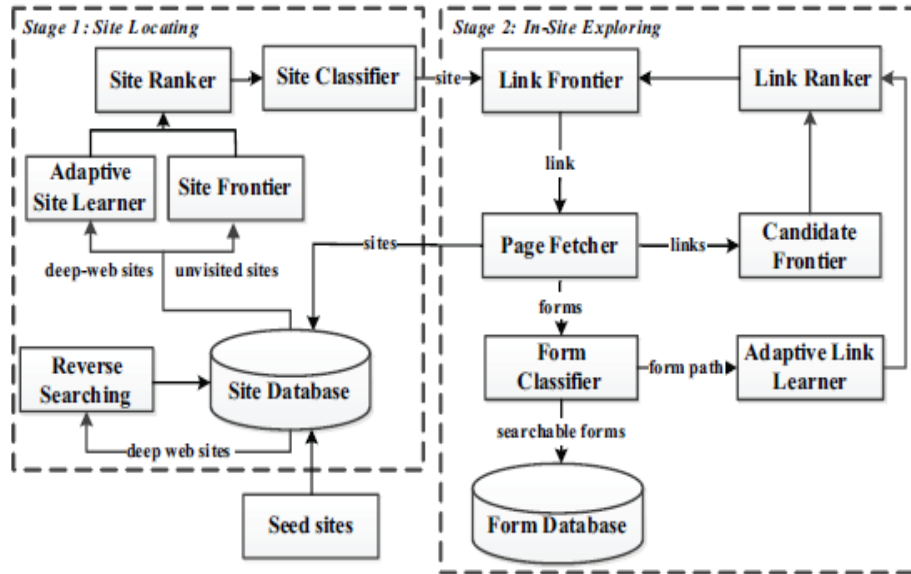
Stage 1: Site Locating

Site Ranker

Site Classifier

Adaptive Site Learner

Site Frontier

deep-web sites

unvisited sites

Reverse Searching

Site Database

deep web sites

Seed sites

site

sites

Stage 2: In-Site Exploring

Link Frontier

Link Ranker

link

Page Fetcher

links

Candidate Frontier

forms

Form Classifier

form path

Adaptive Link Learner

searchable forms

Form Database